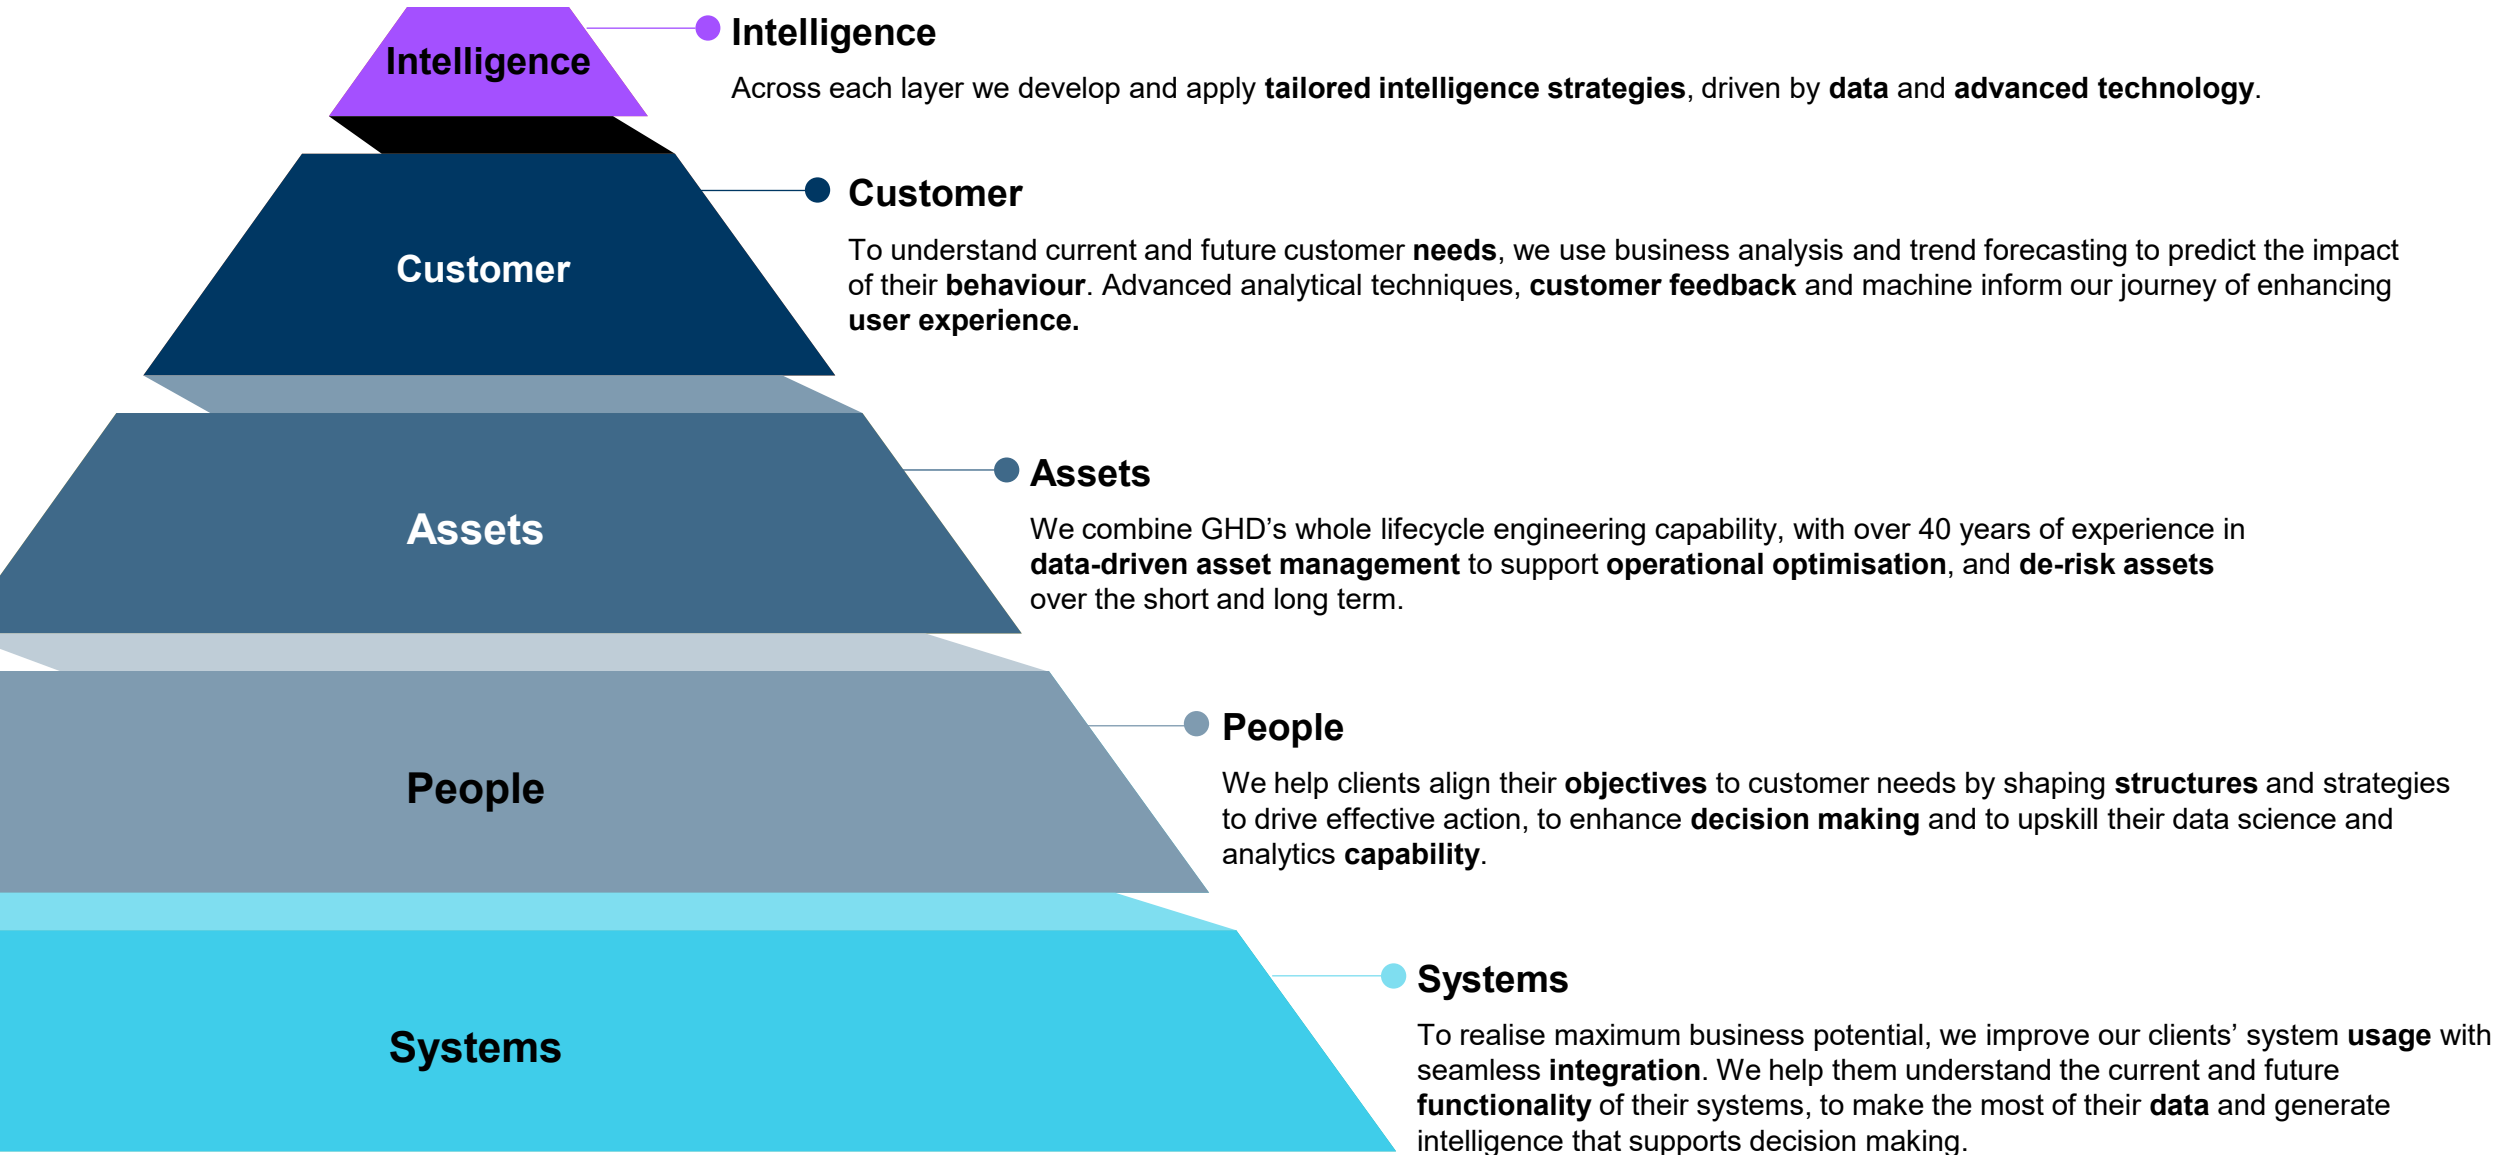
Intelligence

Customer

Assets

People

Systems

Intelligence

Across each layer we develop and apply **tailored intelligence strategies**, driven by **data** and **advanced technology**.

Customer

To understand current and future customer **needs**, we use business analysis and trend forecasting to predict the impact of their **behaviour**. Advanced analytical techniques, **customer feedback** and machine inform our journey of enhancing **user experience.**

Assets

We combine GHD's whole lifecycle engineering capability, with over 40 years of experience in **data-driven asset management** to support **operational optimisation**, and **de-risk assets** over the short and long term.

People

We help clients align their **objectives** to customer needs by shaping **structures** and strategies to drive effective action, to enhance **decision making** and to upskill their data science and analytics **capability**.

Systems

To realise maximum business potential, we improve our clients' system **usage** with seamless **integration**. We help them understand the current and future **functionality** of their systems, to make the most of their **data** and generate intelligence that supports decision making.